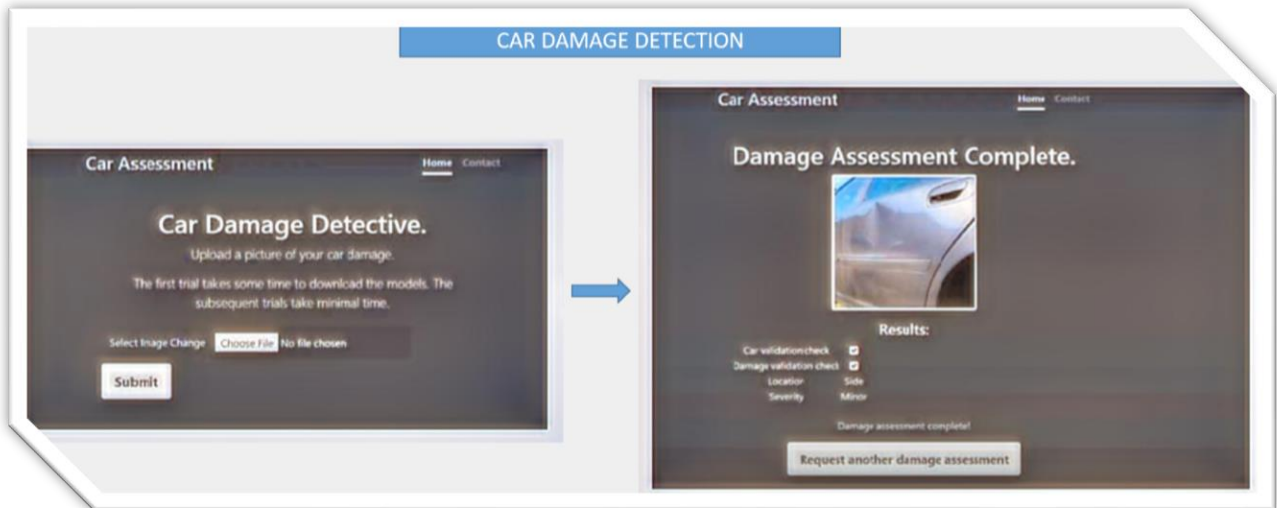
CAR DAMAGE DETECTION

Car Assessment

Home Contact

Car Damage Detective.

Upload a picture of your car damage.

The first trial takes some time to download the models. The subsequent trials take minimal time.

Select Image Change Choose File No file chosen

Submit

Car Assessment

Home Contact

Damage Assessment Complete.

Results:

Car validation check
Damage validation check
Location Side
Severity Minor

Damage assessment complete!

Request another damage assessment